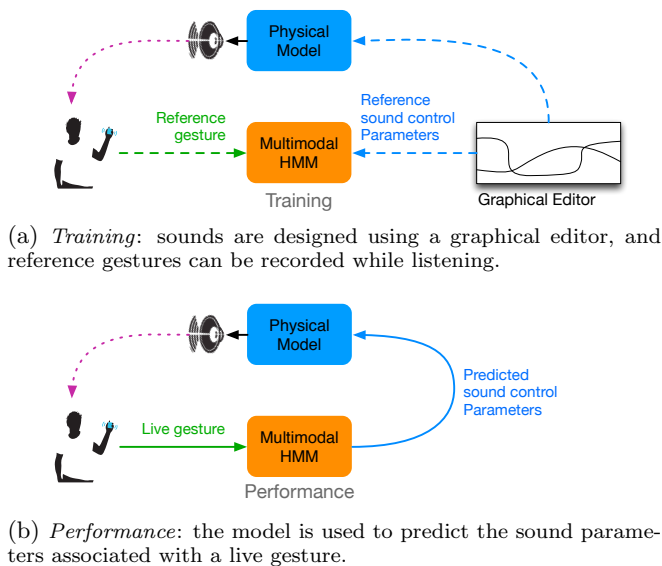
Physical Model

Reference gesture

Reference sound control Parameters

Multimodal HMM

Training

Graphical Editor

(a) *Training*: sounds are designed using a graphical editor, and reference gestures can be recorded while listening.

Physical Model

Predicted sound control Parameters

Live gesture

Multimodal HMM

Performance

(b) *Performance*: the model is used to predict the sound parameters associated with a live gesture.